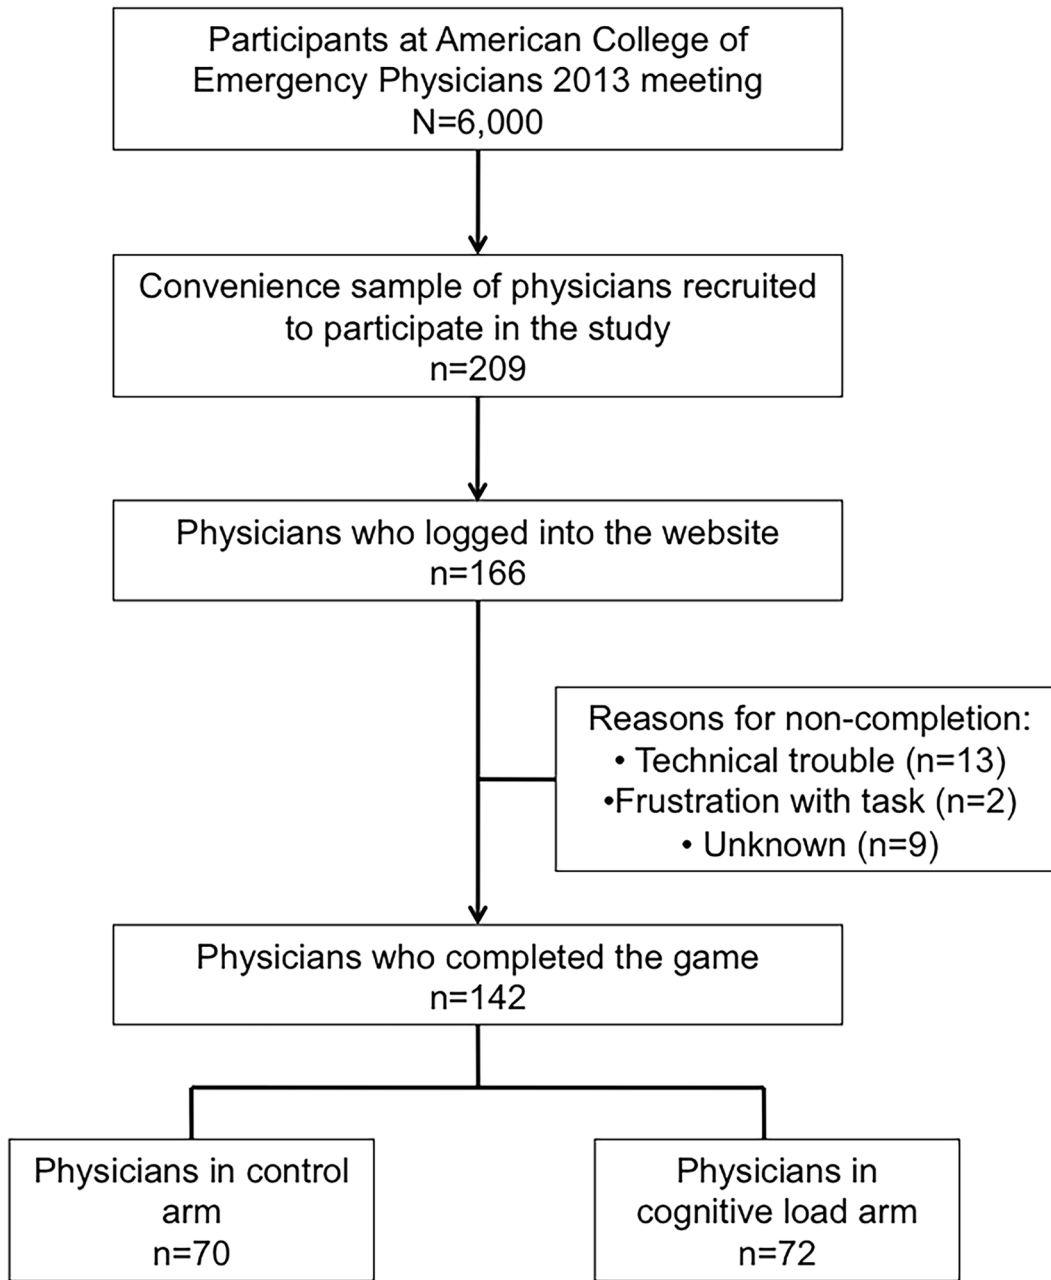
Participants at American College of Emergency Physicians 2013 meeting
N=6,000

Convenience sample of physicians recruited to participate in the study
n=209

Physicians who logged into the website
n=166

Reasons for non-completion:
• Technical trouble (n=13)
•Frustration with task (n=2)
• Unknown (n=9)

Physicians who completed the game
n=142

Physicians in control arm
n=70

Physicians in cognitive load arm
n=72